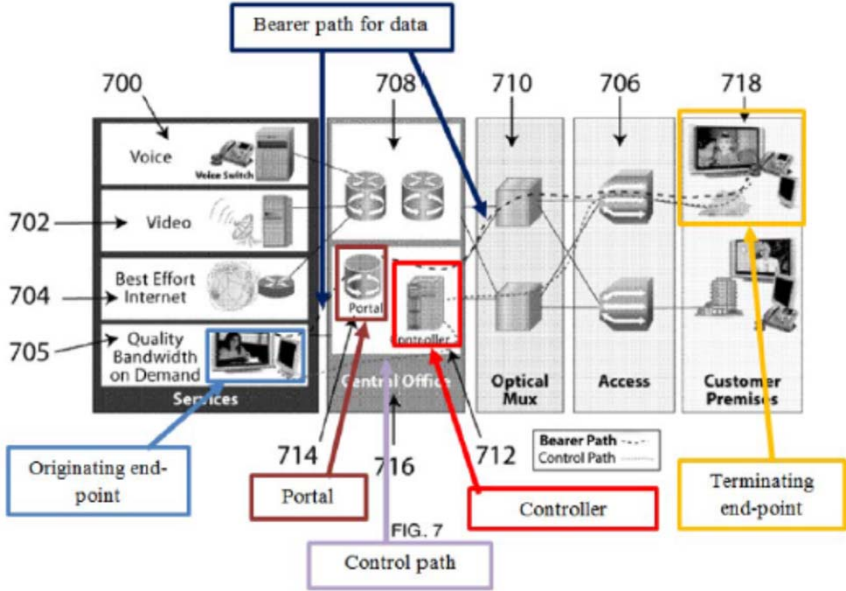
Bearer path for data

700

708

710

706

718

Voice

Voice Switch

702

Video

704

Best Effort Internet

705

Quality Bandwidth on Demand

Services

Portal

ontroller

Central Office

Optical Mux

Access

Customer Premises

Bearer Path

Control Path

714

716

712

Originating end-point

Portal

Controller

Terminating end-point

FIG. 7

Control path